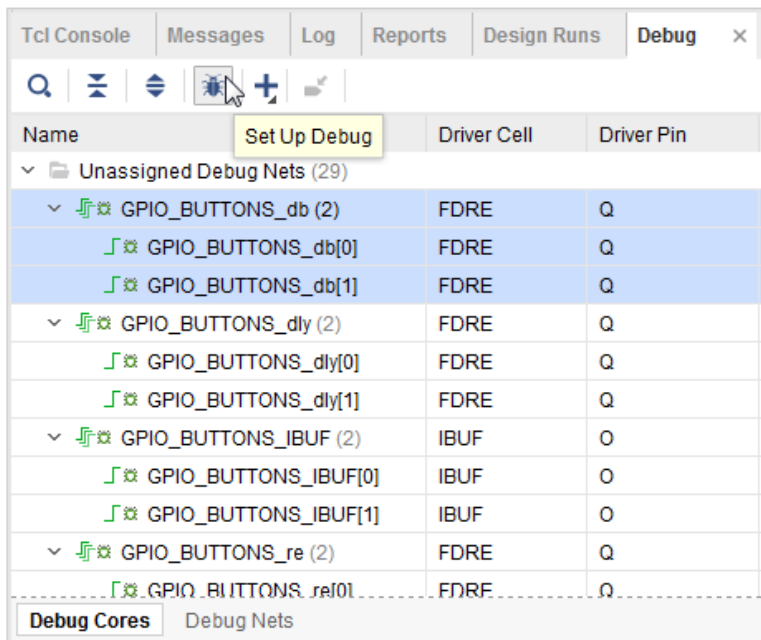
Tcl Console | Messages | Log | Reports | Design Runs | Debug ×

Set Up Debug

| Name | Driver Cell | Driver Pin |
|---|---|---|
| Unassigned Debug Nets (29) | | |
| GPIO_BUTTONS_db (2) | FDRE | Q |
| GPIO_BUTTONS_db[0] | FDRE | Q |
| GPIO_BUTTONS_db[1] | FDRE | Q |
| GPIO_BUTTONS_dly (2) | FDRE | Q |
| GPIO_BUTTONS_dly[0] | FDRE | Q |
| GPIO_BUTTONS_dly[1] | FDRE | Q |
| GPIO_BUTTONS_IBUF (2) | IBUF | O |
| GPIO_BUTTONS_IBUF[0] | IBUF | O |
| GPIO_BUTTONS_IBUF[1] | IBUF | O |
| GPIO_BUTTONS_re (2) | FDRE | Q |
| GPIO_BUTTONS_re[0] | FDRE | Q |

Debug Cores | Debug Nets